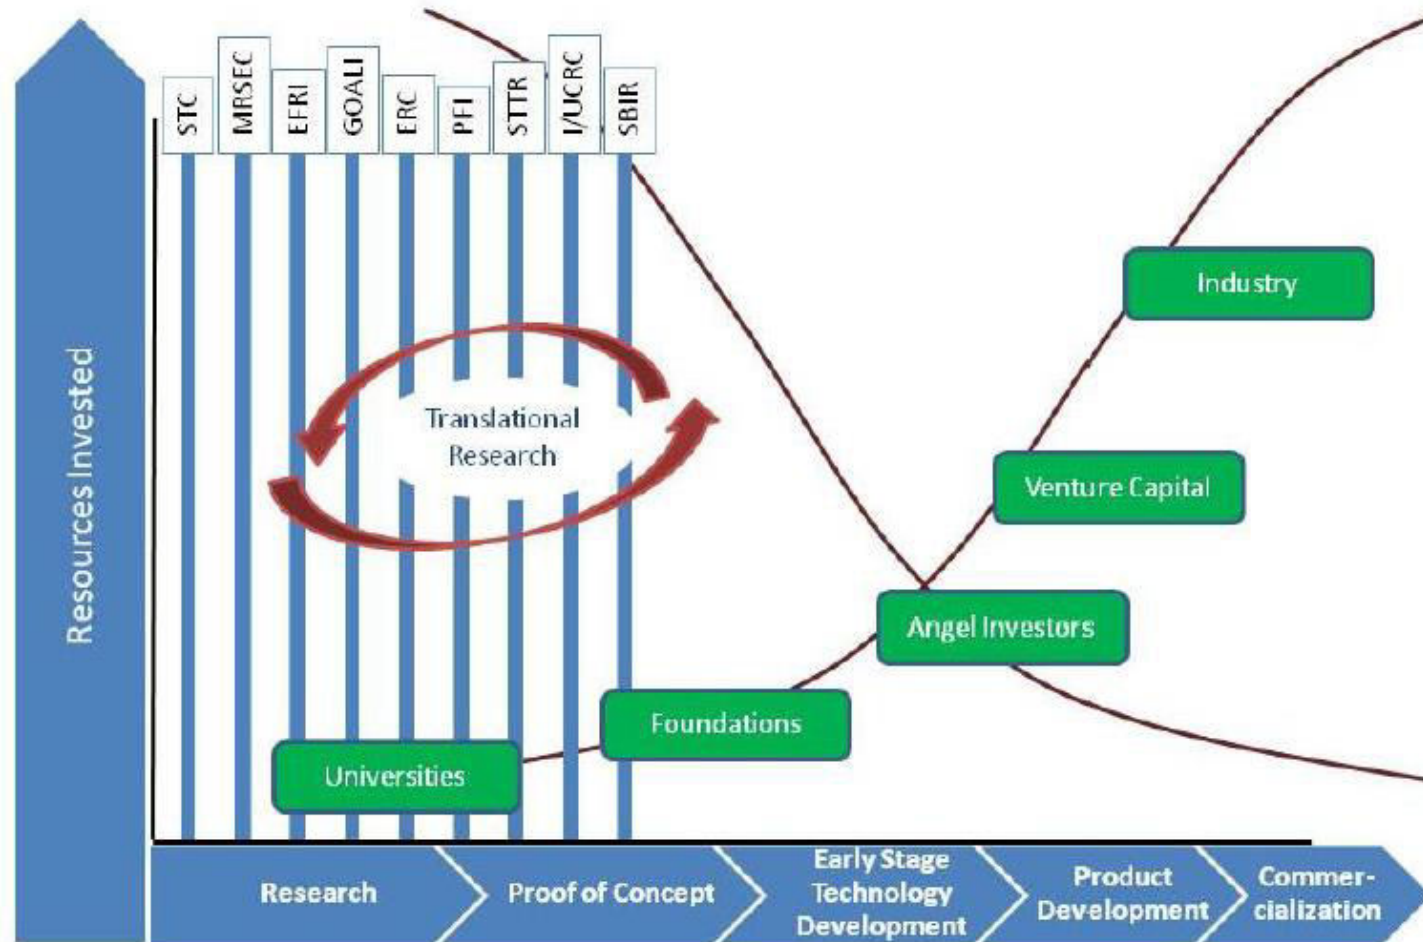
Resources Invested

STC
MRSEC
EFRI
GOALI
ERC
PFI
STTR
I/UCRC
SBIR

Translational Research

Industry

Venture Capital

Angel Investors

Foundations

Universities

Research
Proof of Concept
Early Stage Technology Development
Product Development
Commercialization